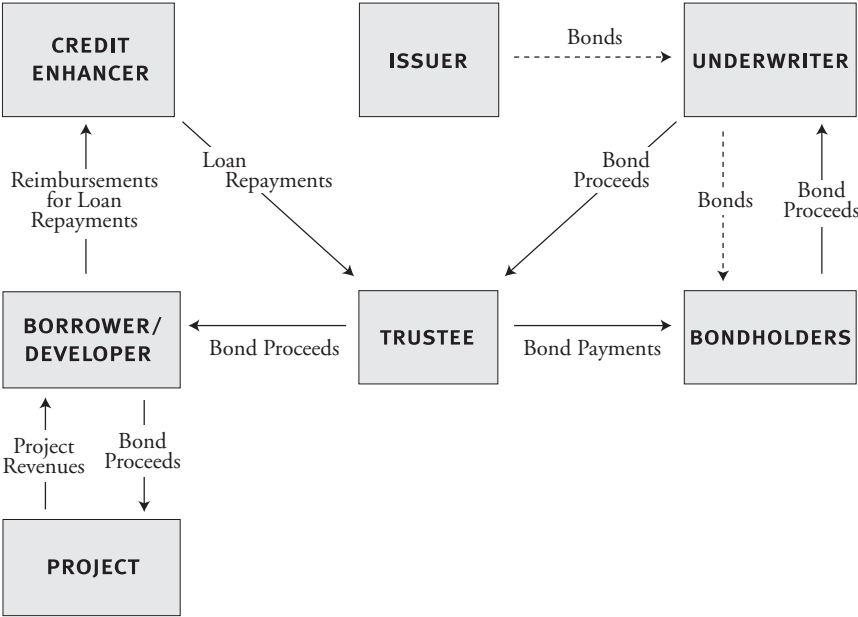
CREDIT ENHANCER

ISSUER

Bonds

UNDERWRITER

Reimbursements for Loan Repayments

Loan Repayments

Bond Proceeds

Bonds

Bond Proceeds

BORROWER/ DEVELOPER

Bond Proceeds

TRUSTEE

Bond Payments

BONDHOLDERS

Project Revenues

Bond Proceeds

PROJECT